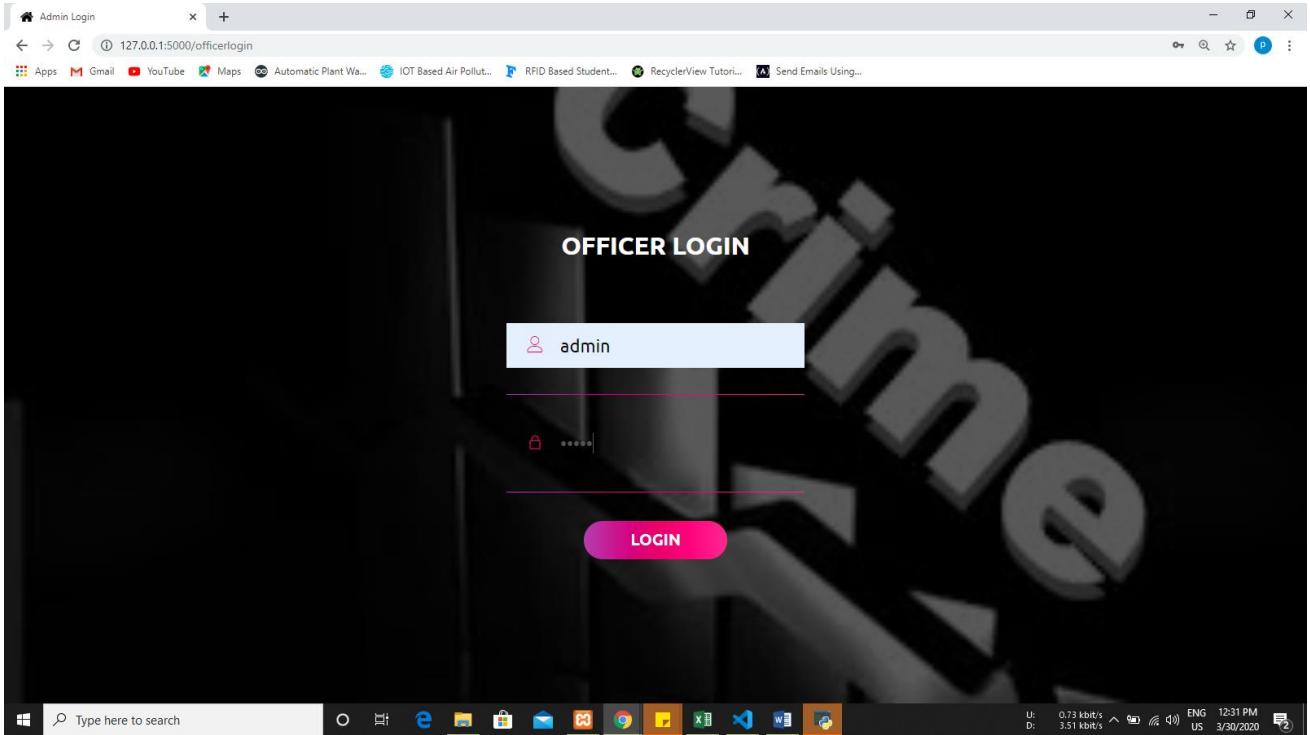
Admin Login × +

127.0.0.1:5000/officerlogin

Apps Gmail YouTube Maps Automatic Plant Wa... IOT Based Air Pollut... RFID Based Student... RecyclerView Tutori... Send Emails Using...

Crime

OFFICER LOGIN

admin

•••••

LOGIN

Type here to search

U: 0.73 kbit/s
D: 3.51 kbit/s

ENG US 12:31 PM 3/30/2020

2